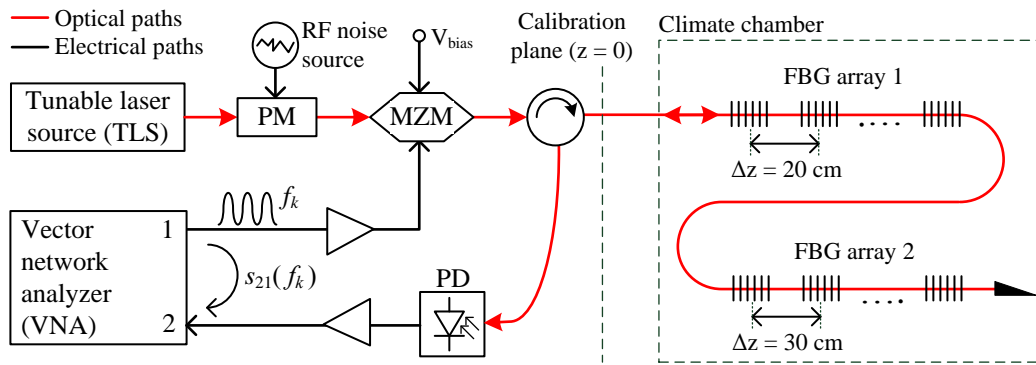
Optical paths
Electrical paths

RF noise source

$V_{bias}$

Calibration plane (z = 0)

Climate chamber

Tunable laser source (TLS)

PM

MZM

FBG array 1

. . . .

$\Delta z = 20$ cm

$f_k$

Vector network analyzer (VNA)

1

2

$s_{21}(f_k)$

PD

FBG array 2

. . . .

$\Delta z = 30$ cm